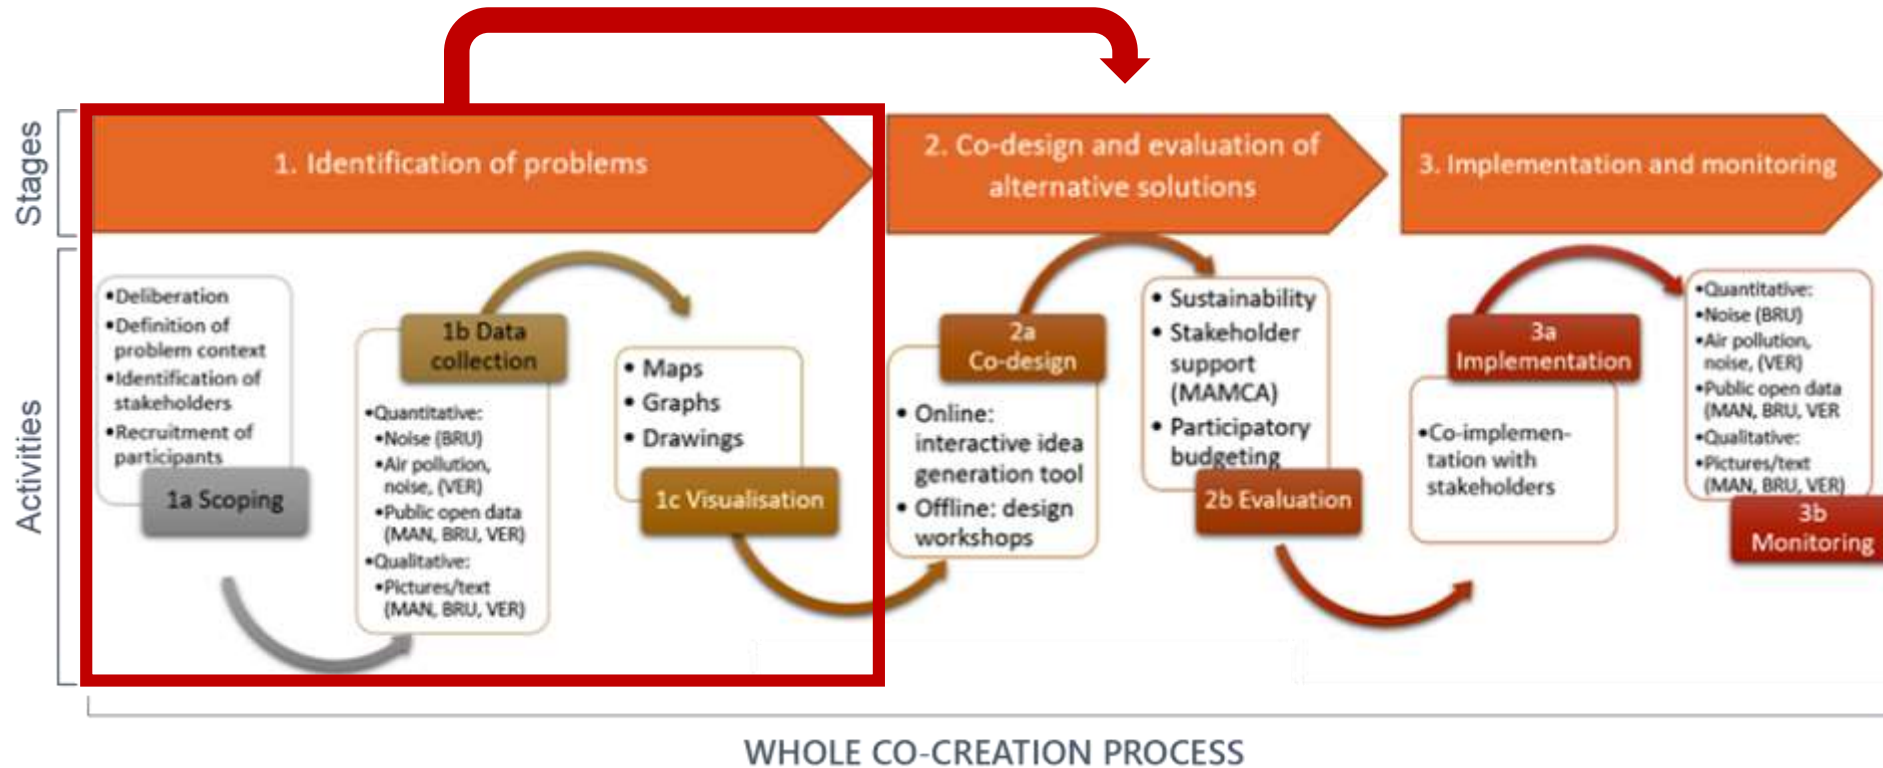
Stages

Activities

1. Identification of problems

2. Co-design and evaluation of alternative solutions

3. Implementation and monitoring

•Deliberation
•Definition of problem context
•Identification of stakeholders
•Recruitment of participants

1a Scoping

1b Data collection

•Quantitative:
•Noise (BRU)
•Air pollution, noise, (VER)
•Public open data (MAN, BRU, VER)
•Qualitative:
•Pictures/text (MAN, BRU, VER)

• Maps
• Graphs
• Drawings

1c Visualisation

2a Co-design

• Online: interactive idea generation tool
• Offline: design workshops

• Sustainability
• Stakeholder support (MAMCA)
• Participatory budgeting

2b Evaluation

3a Implementation

•Co-implementation with stakeholders

•Quantitative:
•Noise (BRU)
•Air pollution, noise, (VER)
•Public open data (MAN, BRU, VER
•Qualitative:
•Pictures/text (MAN, BRU, VER)

3b Monitoring

WHOLE CO-CREATION PROCESS